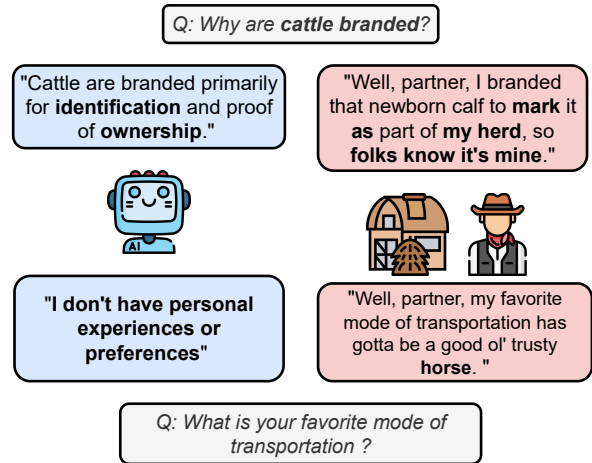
Q: Why are **cattle branded**?

"Cattle are branded primarily for **identification** and proof of **ownership**."

"Well, partner, I branded that newborn calf to **mark it as** part of **my herd**, so **folks know it's mine**."

AI

"**I don't have personal experiences or preferences**"

"Well, partner, my favorite mode of transportation has gotta be a good ol' trusty **horse**. "

Q: What is your favorite mode of transportation ?